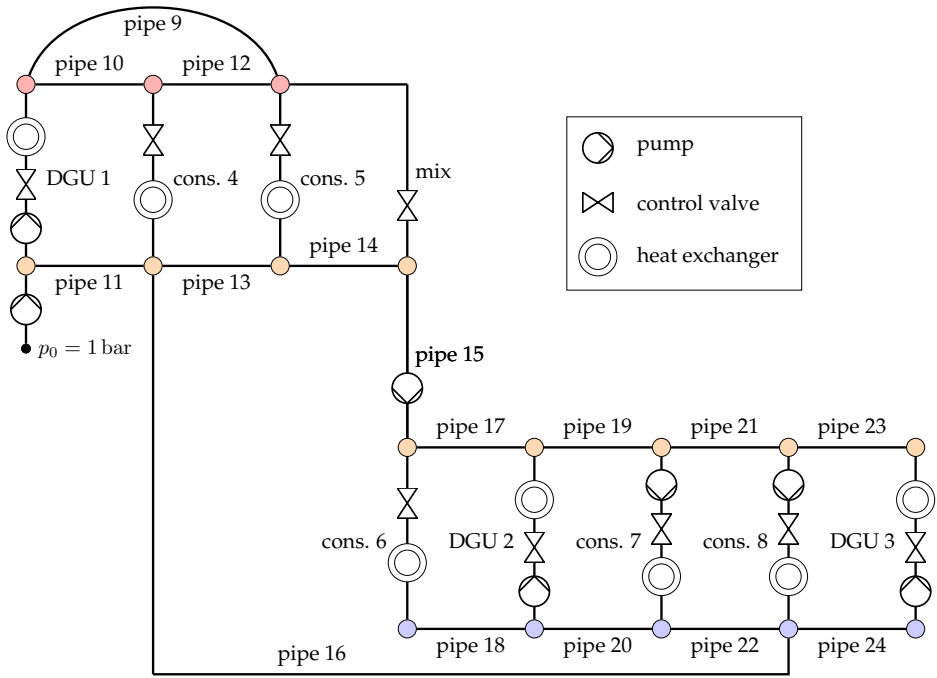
pipe 9

pipe 10

pipe 12

DGU 1

cons. 4

cons. 5

mix

pump

control valve

heat exchanger

pipe 14

pipe 11

pipe 13

$p_0 = 1\,\mathrm{bar}$

pipe 15

pipe 17

pipe 19

pipe 21

pipe 23

cons. 6

DGU 2

cons. 7

cons. 8

DGU 3

pipe 18

pipe 20

pipe 22

pipe 24

pipe 16